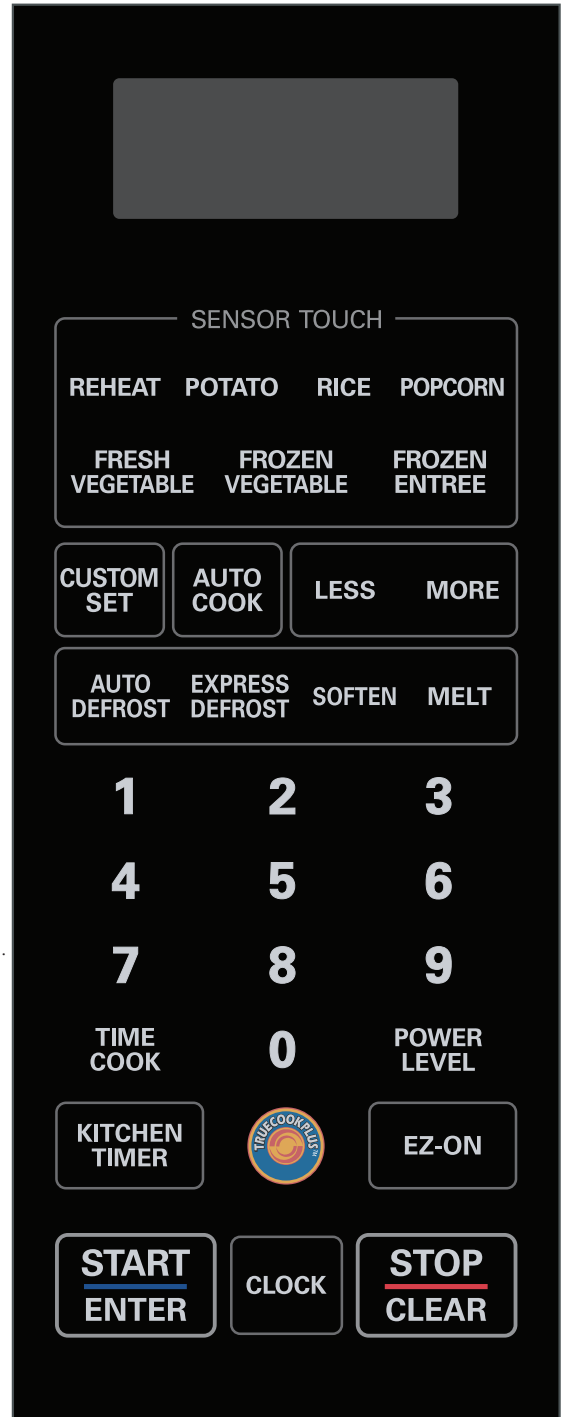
SENSOR TOUCH

REHEAT POTATO RICE POPCORN

FRESH VEGETABLE FROZEN VEGETABLE FROZEN ENTREE

CUSTOM SET AUTO COOK LESS MORE

AUTO DEFROST EXPRESS DEFROST SOFTEN MELT

1 2 3

4 5 6

7 8 9

TIME COOK 0 POWER LEVEL

KITCHEN TIMER TRUECOOKPLUS™ EZ-ON

START ENTER CLOCK STOP CLEAR